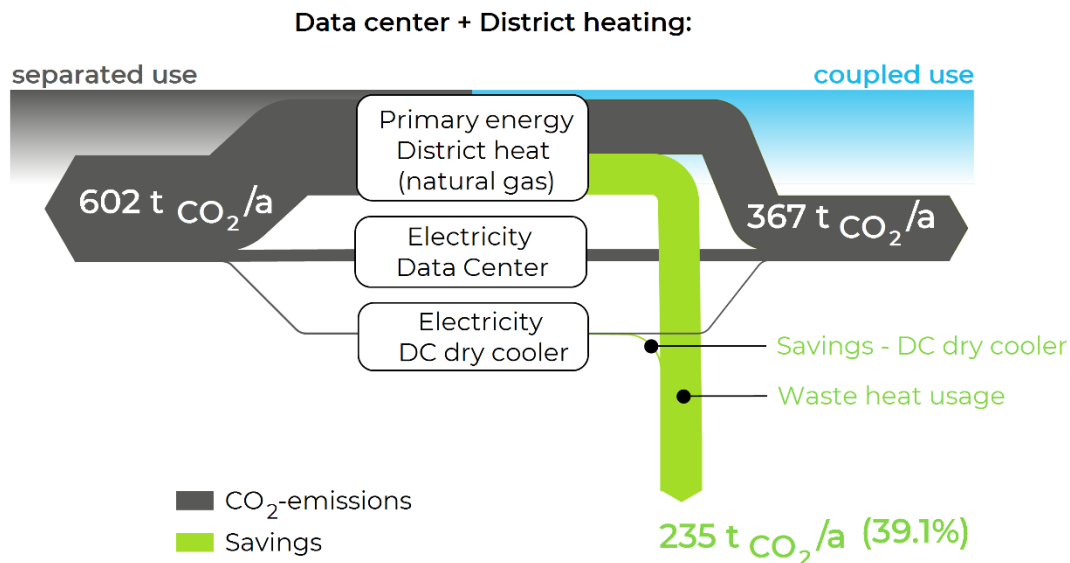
Data center + District heating:

separated use

coupled use

Primary energy District heat (natural gas)

602 t $CO_2$/a

367 t $CO_2$/a

Electricity Data Center

Electricity DC dry cooler

Savings - DC dry cooler

Waste heat usage

$CO_2$-emissions

Savings

235 t $CO_2$/a (39.1%)